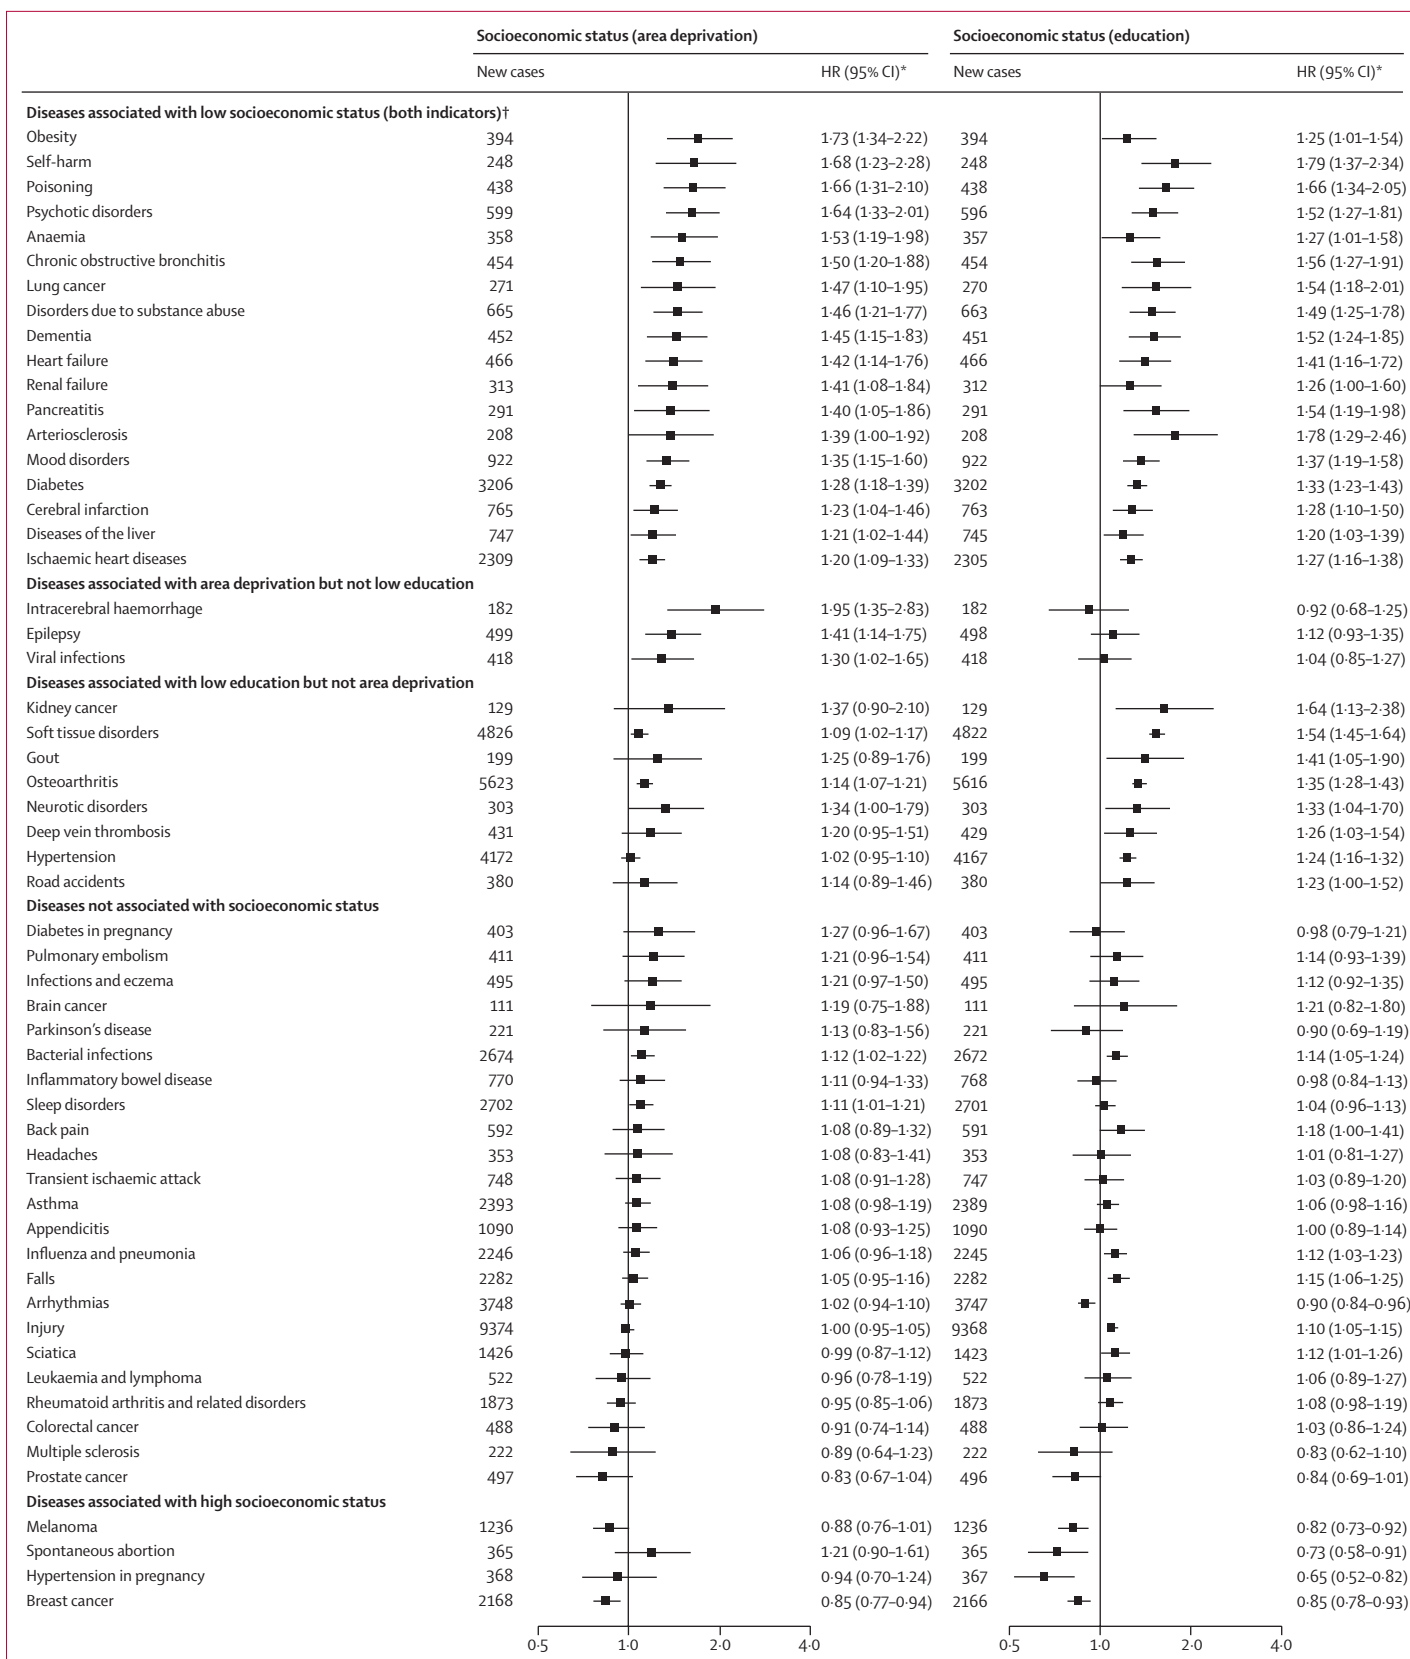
| | Socioeconomic status (area deprivation) | | Socioeconomic status (education) | |
|---|---|---|---|---|
| | New cases | HR (95% CI)* | New cases | HR (95% CI)* |
| **Diseases associated with low socioeconomic status (both indicators)†** | | | | |
| Obesity | 394 | 1·73 (1·34–2·22) | 394 | 1·25 (1·01–1·54) |
| Self-harm | 248 | 1·68 (1·23–2·28) | 248 | 1·79 (1·37–2·34) |
| Poisoning | 438 | 1·66 (1·31–2·10) | 438 | 1·66 (1·34–2·05) |
| Psychotic disorders | 599 | 1·64 (1·33–2·01) | 596 | 1·52 (1·27–1·81) |
| Anaemia | 358 | 1·53 (1·19–1·98) | 357 | 1·27 (1·01–1·58) |
| Chronic obstructive bronchitis | 454 | 1·50 (1·20–1·88) | 454 | 1·56 (1·27–1·91) |
| Lung cancer | 271 | 1·47 (1·10–1·95) | 270 | 1·54 (1·18–2·01) |
| Disorders due to substance abuse | 665 | 1·46 (1·21–1·77) | 663 | 1·49 (1·25–1·78) |
| Dementia | 452 | 1·45 (1·15–1·83) | 451 | 1·52 (1·24–1·85) |
| Heart failure | 466 | 1·42 (1·14–1·76) | 466 | 1·41 (1·16–1·72) |
| Renal failure | 313 | 1·41 (1·08–1·84) | 312 | 1·26 (1·00–1·60) |
| Pancreatitis | 291 | 1·40 (1·05–1·86) | 291 | 1·54 (1·19–1·98) |
| Arteriosclerosis | 208 | 1·39 (1·00–1·92) | 208 | 1·78 (1·29–2·46) |
| Mood disorders | 922 | 1·35 (1·15–1·60) | 922 | 1·37 (1·19–1·58) |
| Diabetes | 3206 | 1·28 (1·18–1·39) | 3202 | 1·33 (1·23–1·43) |
| Cerebral infarction | 765 | 1·23 (1·04–1·46) | 763 | 1·28 (1·10–1·50) |
| Diseases of the liver | 747 | 1·21 (1·02–1·44) | 745 | 1·20 (1·03–1·39) |
| Ischaemic heart diseases | 2309 | 1·20 (1·09–1·33) | 2305 | 1·27 (1·16–1·38) |
| **Diseases associated with area deprivation but not low education** | | | | |
| Intracerebral haemorrhage | 182 | 1·95 (1·35–2·83) | 182 | 0·92 (0·68–1·25) |
| Epilepsy | 499 | 1·41 (1·14–1·75) | 498 | 1·12 (0·93–1·35) |
| Viral infections | 418 | 1·30 (1·02–1·65) | 418 | 1·04 (0·85–1·27) |
| **Diseases associated with low education but not area deprivation** | | | | |
| Kidney cancer | 129 | 1·37 (0·90–2·10) | 129 | 1·64 (1·13–2·38) |
| Soft tissue disorders | 4826 | 1·09 (1·02–1·17) | 4822 | 1·54 (1·45–1·64) |
| Gout | 199 | 1·25 (0·89–1·76) | 199 | 1·41 (1·05–1·90) |
| Osteoarthritis | 5623 | 1·14 (1·07–1·21) | 5616 | 1·35 (1·28–1·43) |
| Neurotic disorders | 303 | 1·34 (1·00–1·79) | 303 | 1·33 (1·04–1·70) |
| Deep vein thrombosis | 431 | 1·20 (0·95–1·51) | 429 | 1·26 (1·03–1·54) |
| Hypertension | 4172 | 1·02 (0·95–1·10) | 4167 | 1·24 (1·16–1·32) |
| Road accidents | 380 | 1·14 (0·89–1·46) | 380 | 1·23 (1·00–1·52) |
| **Diseases not associated with socioeconomic status** | | | | |
| Diabetes in pregnancy | 403 | 1·27 (0·96–1·67) | 403 | 0·98 (0·79–1·21) |
| Pulmonary embolism | 411 | 1·21 (0·96–1·54) | 411 | 1·14 (0·93–1·39) |
| Infections and eczema | 495 | 1·21 (0·97–1·50) | 495 | 1·12 (0·92–1·35) |
| Brain cancer | 111 | 1·19 (0·75–1·88) | 111 | 1·21 (0·82–1·80) |
| Parkinson's disease | 221 | 1·13 (0·83–1·56) | 221 | 0·90 (0·69–1·19) |
| Bacterial infections | 2674 | 1·12 (1·02–1·22) | 2672 | 1·14 (1·05–1·24) |
| Inflammatory bowel disease | 770 | 1·11 (0·94–1·33) | 768 | 0·98 (0·84–1·13) |
| Sleep disorders | 2702 | 1·11 (1·01–1·21) | 2701 | 1·04 (0·96–1·13) |
| Back pain | 592 | 1·08 (0·89–1·32) | 591 | 1·18 (1·00–1·41) |
| Headaches | 353 | 1·08 (0·83–1·41) | 353 | 1·01 (0·81–1·27) |
| Transient ischaemic attack | 748 | 1·08 (0·91–1·28) | 747 | 1·03 (0·89–1·20) |
| Asthma | 2393 | 1·08 (0·98–1·19) | 2389 | 1·06 (0·98–1·16) |
| Appendicitis | 1090 | 1·08 (0·93–1·25) | 1090 | 1·00 (0·89–1·14) |
| Influenza and pneumonia | 2246 | 1·06 (0·96–1·18) | 2245 | 1·12 (1·03–1·23) |
| Falls | 2282 | 1·05 (0·95–1·16) | 2282 | 1·15 (1·06–1·25) |
| Arrhythmias | 3748 | 1·02 (0·94–1·10) | 3747 | 0·90 (0·84–0·96) |
| Injury | 9374 | 1·00 (0·95–1·05) | 9368 | 1·10 (1·05–1·15) |
| Sciatica | 1426 | 0·99 (0·87–1·12) | 1423 | 1·12 (1·01–1·26) |
| Leukaemia and lymphoma | 522 | 0·96 (0·78–1·19) | 522 | 1·06 (0·89–1·27) |
| Rheumatoid arthritis and related disorders | 1873 | 0·95 (0·85–1·06) | 1873 | 1·08 (0·98–1·19) |
| Colorectal cancer | 488 | 0·91 (0·74–1·14) | 488 | 1·03 (0·86–1·24) |
| Multiple sclerosis | 222 | 0·89 (0·64–1·23) | 222 | 0·83 (0·62–1·10) |
| Prostate cancer | 497 | 0·83 (0·67–1·04) | 496 | 0·84 (0·69–1·01) |
| **Diseases associated with high socioeconomic status** | | | | |
| Melanoma | 1236 | 0·88 (0·76–1·01) | 1236 | 0·82 (0·73–0·92) |
| Spontaneous abortion | 365 | 1·21 (0·90–1·61) | 365 | 0·73 (0·58–0·91) |
| Hypertension in pregnancy | 368 | 0·94 (0·70–1·24) | 367 | 0·65 (0·52–0·82) |
| Breast cancer | 2168 | 0·85 (0·77–0·94) | 2166 | 0·85 (0·78–0·93) |

0·5 1·0 2·0 4·0
0·5 1·0 2·0 4·0